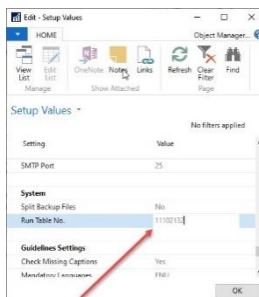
Edit - Setup Values

HOME

Object Manager...

View List

Edit List

Manage

OneNote

Notes

Links

Show Attached

Refresh

Clear Filter

Find

Page

Setup Values

No filters applied

| Setting | Value |
|---|---|
| SMTP Port | 25 |
| **System** | |
| Split Backup Files | No |
| Run Table No. | 11102132 |
| **Guidelines Settings** | |
| Check Missing Captions | Yes |
| Mandatory Languages | ENU |

OK